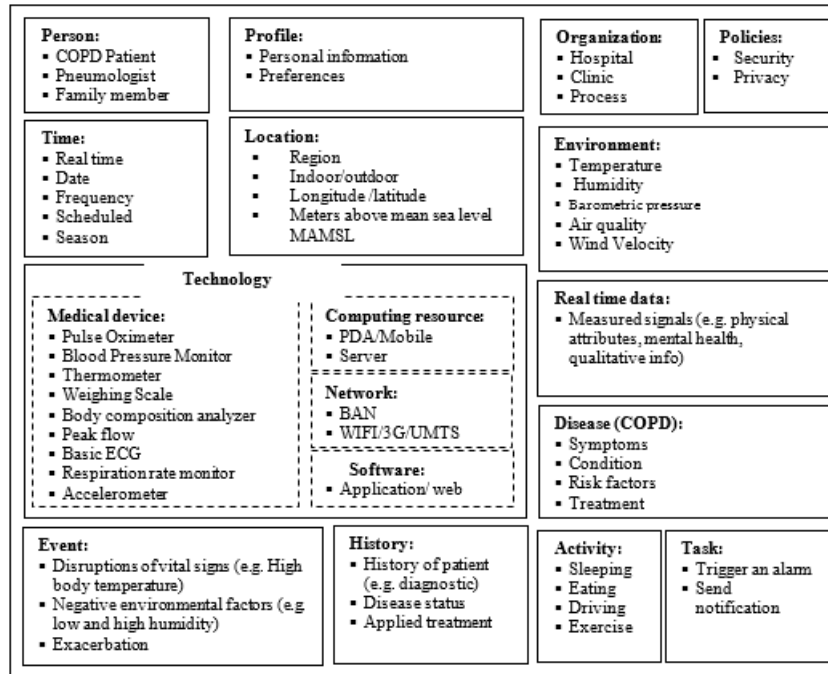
Person:
- COPD Patient
- Pneumologist
- Family member

Profile:
- Personal information
- Preferences

Organization:
- Hospital
- Clinic
- Process

Policies:
- Security
- Privacy

Time:
- Real time
- Date
- Frequency
- Scheduled
- Season

Location:
- Region
- Indoor/outdoor
- Longitude /latitude
- Meters above mean sea level MAMSL

Environment:
- Temperature
- Humidity
- Barometric pressure
- Air quality
- Wind Velocity

Technology

Medical device:
- Pulse Oximeter
- Blood Pressure Monitor
- Thermometer
- Weighing Scale
- Body composition analyzer
- Peak flow
- Basic ECG
- Respiration rate monitor
- Accelerometer

Computing resource:
- PDA/Mobile
- Server

Network:
- BAN
- WIFI/3G/UMTS

Software:
- Application/ web

Real time data:
- Measured signals (e.g. physical attributes, mental health, qualitative info)

Disease (COPD):
- Symptoms
- Condition
- Risk factors
- Treatment

Event:
- Disruptions of vital signs (e.g. High body temperature)
- Negative environmental factors (e.g. low and high humidity)
- Exacerbation

History:
- History of patient (e.g. diagnostic)
- Disease status
- Applied treatment

Activity:
- Sleeping
- Eating
- Driving
- Exercise

Task:
- Trigger an alarm
- Send notification